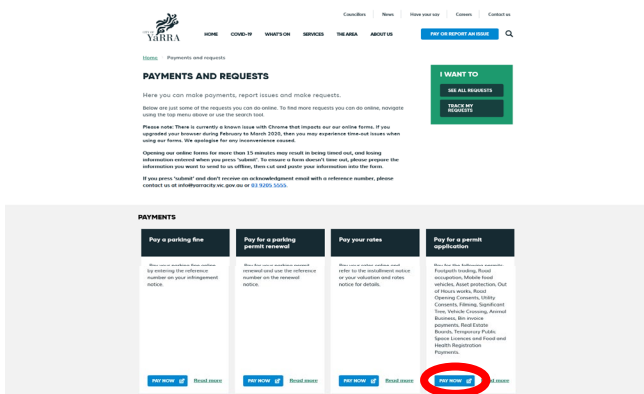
Councillors News Have your say Careers Contact us

CITY OF YARRA

HOME COVID-19 WHAT'S ON SERVICES THE AREA ABOUT US

PAY OR REPORT AN ISSUE

Home Payments and requests

PAYMENTS AND REQUESTS

Here you can make payments, report issues and make requests.

Below are just some of the requests you can do online. To find more requests you can do online, navigate using the top menu above or use the search tool.

Please note: There is currently a known issue with Chrome that impacts our online forms. If you upgraded your browser during February to March 2020, then you may experience time-out issues when using our forms. We apologise for any inconvenience caused.

Opening our online forms for more than 15 minutes may result in being timed out, and losing information entered when you press "submit". To ensure a form doesn't time out, please prepare the information you want to send to us offline, then cut and paste your information into the form.

If you press "submit" and don't receive an acknowledgment email with a reference number, please contact us at info@yarracity.vic.gov.au or 03 9205 5555.

I WANT TO

SEE ALL REQUESTS

TRACK MY REQUESTS

PAYMENTS

Pay a parking fine

Pay your parking fine online by entering the reference number on your infringement notice.

PAY NOW Read more

Pay for a parking permit renewal

Pay for your parking permit renewal and use the reference number on the renewal notice.

PAY NOW Read more

Pay your rates

Pay your rates online and refer to the installment notice or your valuation and rates notice for details.

PAY NOW Read more

Pay for a permit application

Pay for the following permits: Footpath trading, Road occupation, Mobile food vehicles, Asset protection, Out of Hours works, Road Opening Consents, Utility Consents, Filming, Significant Tree, Vehicle Crossing, Animal Business, Bin invoice payments, Real Estate Boards, Temporary Public Space Licences and Food and Health Registration Payments.

PAY NOW Read more